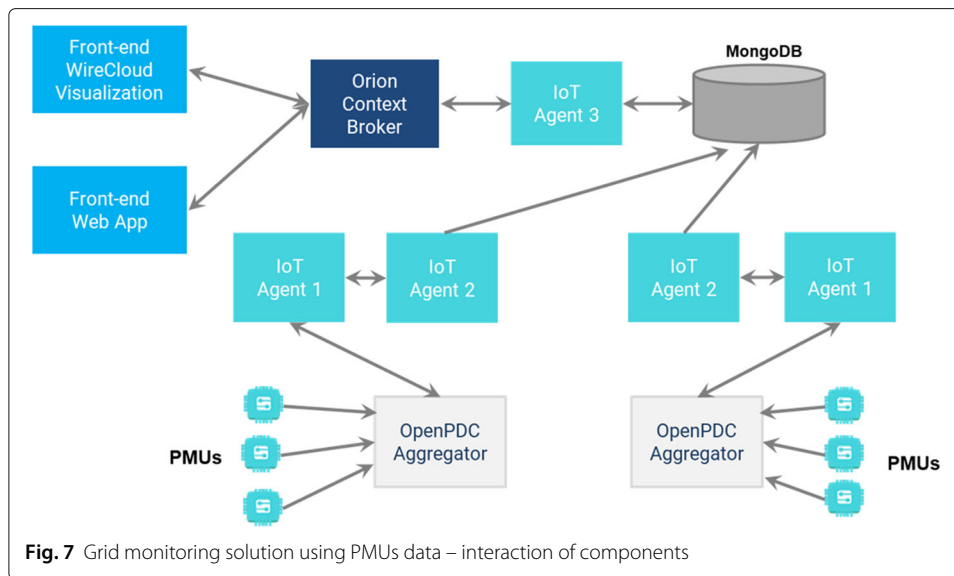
Front-end WireCloud Visualization

Orion Context Broker

IoT Agent 3

MongoDB

Front-end Web App

IoT Agent 1

IoT Agent 2

IoT Agent 2

IoT Agent 1

PMUs

OpenPDC Aggregator

OpenPDC Aggregator

PMUs

**Fig. 7** Grid monitoring solution using PMUs data – interaction of components